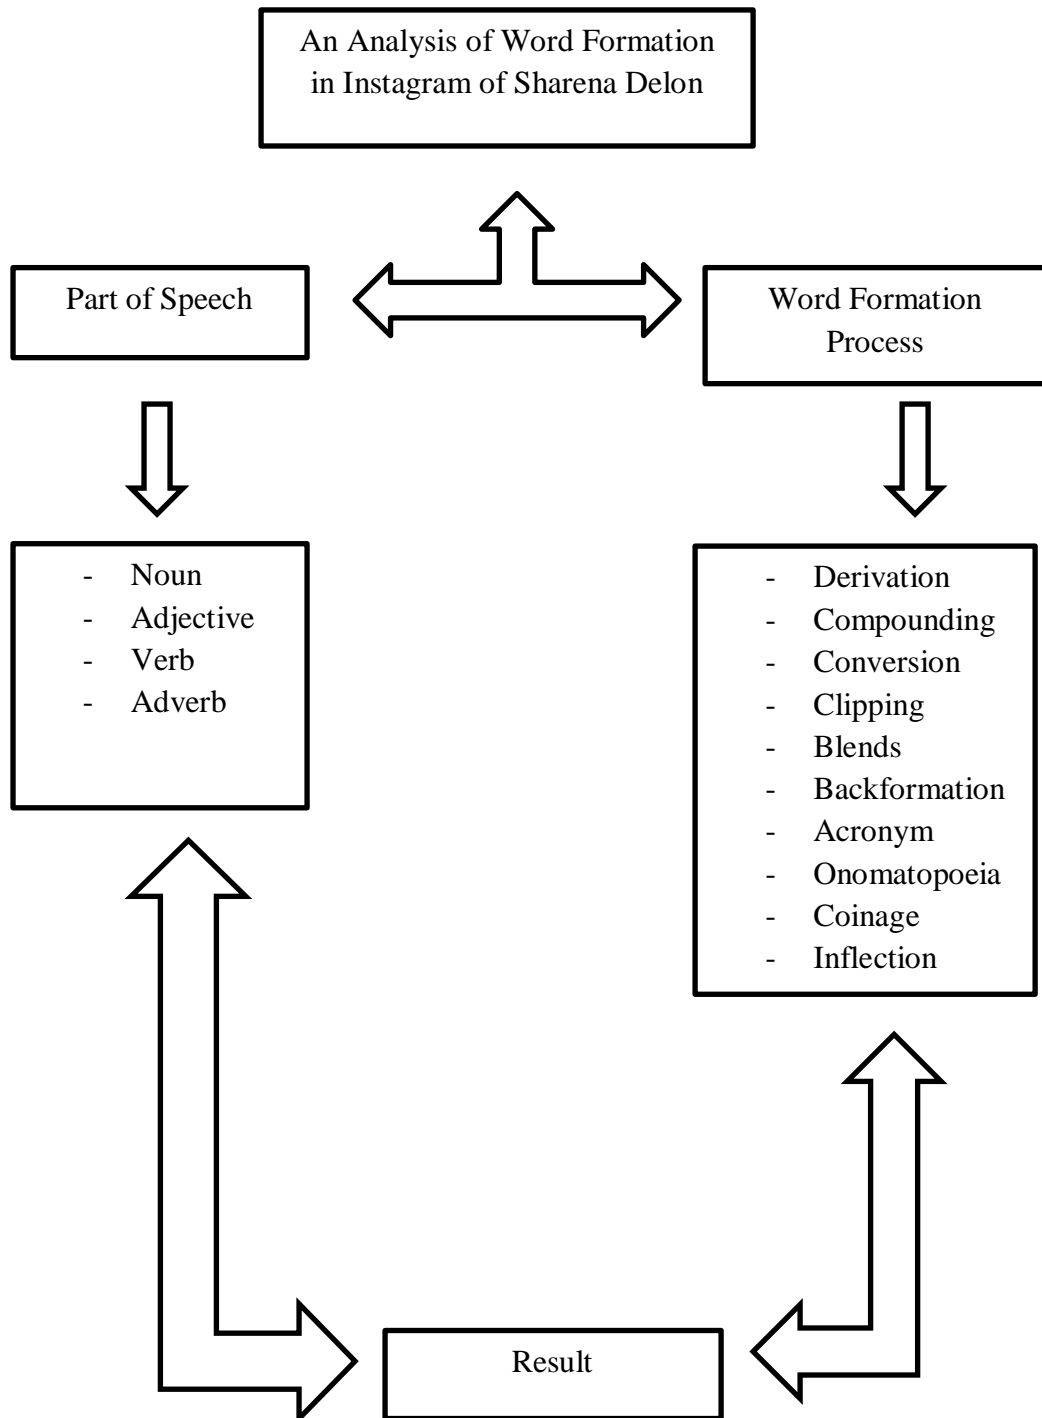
An Analysis of Word Formation in Instagram of Sharena Delon

Part of Speech

Word Formation Process

- Noun
- Adjective
- Verb
- Adverb

- Derivation
- Compounding
- Conversion
- Clipping
- Blends
- Backformation
- Acronym
- Onomatopoeia
- Coinage
- Inflection

Result